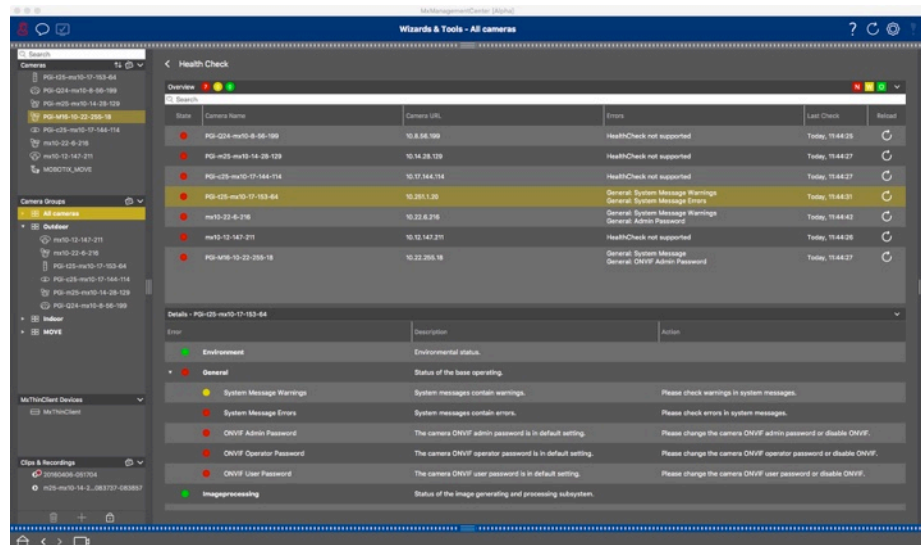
MxManagementCenter (Alpha)

Wizards & Tools - All cameras

Search
Cameras
PGI-t25-mx10-17-153-64
PGI-Q24-mx10-8-56-199
PGI-m25-mx10-14-28-129
PGI-M16-10-22-255-18
PGI-c25-mx10-17-144-114
mx10-22-6-216
mx10-12-147-211
MOBOTIX_MOVE

Camera Groups
All cameras
Outdoor
mx10-12-147-211
mx10-22-6-216
PGI-t25-mx10-17-153-64
PGI-c25-mx10-17-144-114
PGI-m25-mx10-14-28-129
PGI-Q24-mx10-8-56-199
Indoor
MOVE

MxThinClient Devices
MxThinClient

Clips & Recordings
20160406-051704
m25-mx10-14-2...063727-063857

< Health Check

Overview 7 0 0
Search

| State | Camera Name | Camera URL | Errors | Last Check | Reload |
|---|---|---|---|---|---|
| | PGI-Q24-mx10-8-56-199 | 10.8.56.199 | HealthCheck not supported | Today, 11:44:25 | |
| | PGI-m25-mx10-14-28-129 | 10.14.28.129 | HealthCheck not supported | Today, 11:44:27 | |
| | PGI-c25-mx10-17-144-114 | 10.17.144.114 | HealthCheck not supported | Today, 11:44:27 | |
| | PGI-t25-mx10-17-153-64 | 10.251.1.20 | General: System Message Warnings General: System Message Errors | Today, 11:44:31 | |
| | mx10-22-6-216 | 10.22.6.216 | General: System Message Warnings General: Admin Password | Today, 11:44:42 | |
| | mx10-12-147-211 | 10.12.147.211 | HealthCheck not supported | Today, 11:44:26 | |
| | PGI-M16-10-22-255-18 | 10.22.255.18 | General: System Message General: ONVIF Admin Password | Today, 11:44:27 | |

Details - PGI-t25-mx10-17-153-64

| Error | Description | Action |
|---|---|---|
| Environment | Environmental status. | |
| General | Status of the base operating. | |
| System Message Warnings | System messages contain warnings. | Please check warnings in system messages. |
| System Message Errors | System messages contain errors. | Please check errors in system messages. |
| ONVIF Admin Password | The camera ONVIF admin password is in default setting. | Please change the camera ONVIF admin password or disable ONVIF. |
| ONVIF Operator Password | The camera ONVIF operator password is in default setting. | Please change the camera ONVIF operator password or disable ONVIF. |
| ONVIF User Password | The camera ONVIF user password is in default setting. | Please change the camera ONVIF user password or disable ONVIF. |
| Imageprocessing | Status of the image generating and processing subsystem. | |